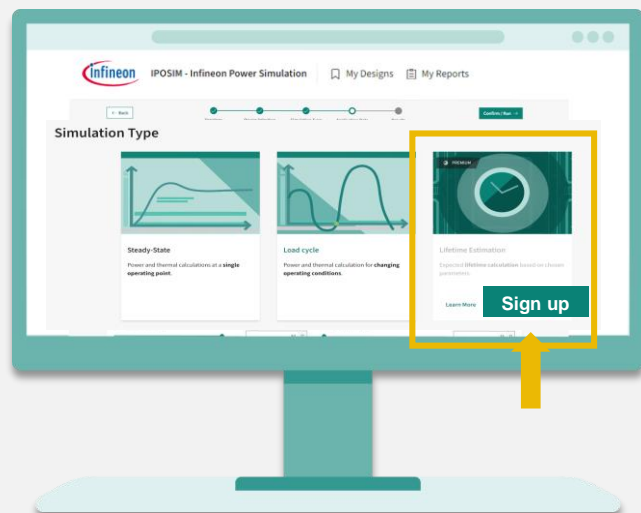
Infineon IPOSIM - Infineon Power Simulation My Designs My Reports

← Back

Confirm / Run →

Simulation Type

Steady-State

Power and thermal calculations at a **single operating point**.

Load cycle

Power and thermal calculation for **changing operating conditions**.

PREMIUM

Lifetime Estimation

Expected **lifetime calculation** based on chosen parameters.

Learn More

Sign up